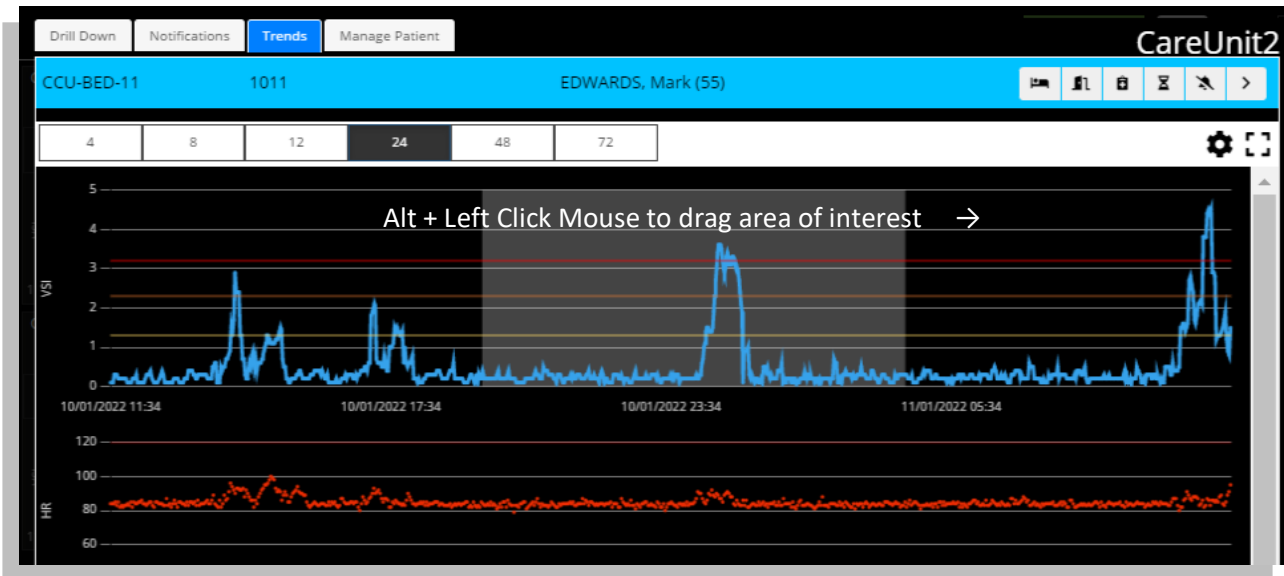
Drill Down | Notifications | Trends | Manage Patient

CareUnit2

CCU-BED-11 1011 EDWARDS, Mark (55)

| 4 | 8 | 12 | 24 | 48 | 72 |
|---|---|---|---|---|---|

Alt + Left Click Mouse to drag area of interest →

5
4
3
2
1
0
VSI

10/01/2022 11:34
10/01/2022 17:34
10/01/2022 23:34
11/01/2022 05:34

120
100
80
60
HR